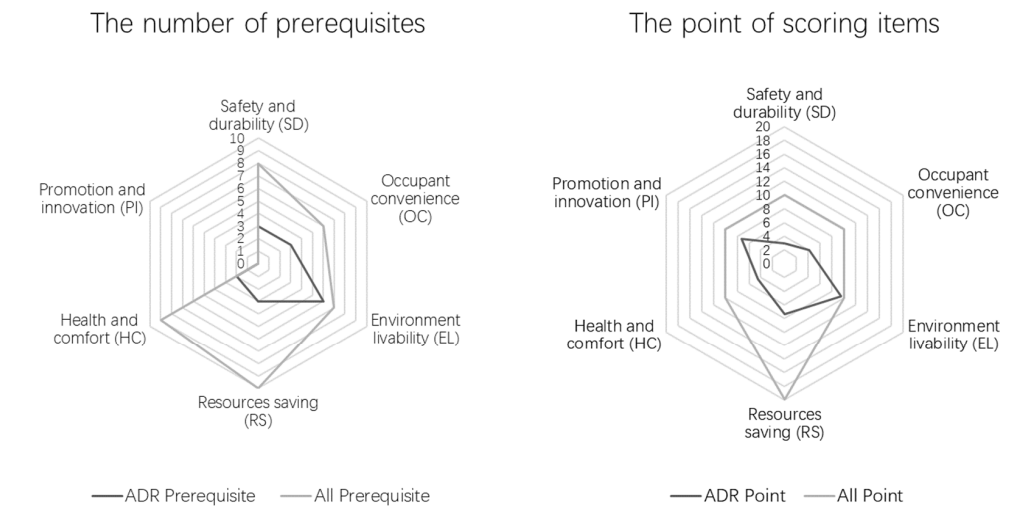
The number of prerequisites

Safety and durability (SD)
10
9
8
7
6
5
4
3
2
1
0
Occupant convenience (OC)
Environment livability (EL)
Resources saving (RS)
Health and comfort (HC)
Promotion and innovation (PI)

ADR Prerequisite
All Prerequisite

The point of scoring items

Safety and durability (SD)
20
18
16
14
12
10
8
6
4
2
0
Occupant convenience (OC)
Environment livability (EL)
Resources saving (RS)
Health and comfort (HC)
Promotion and innovation (PI)

ADR Point
All Point